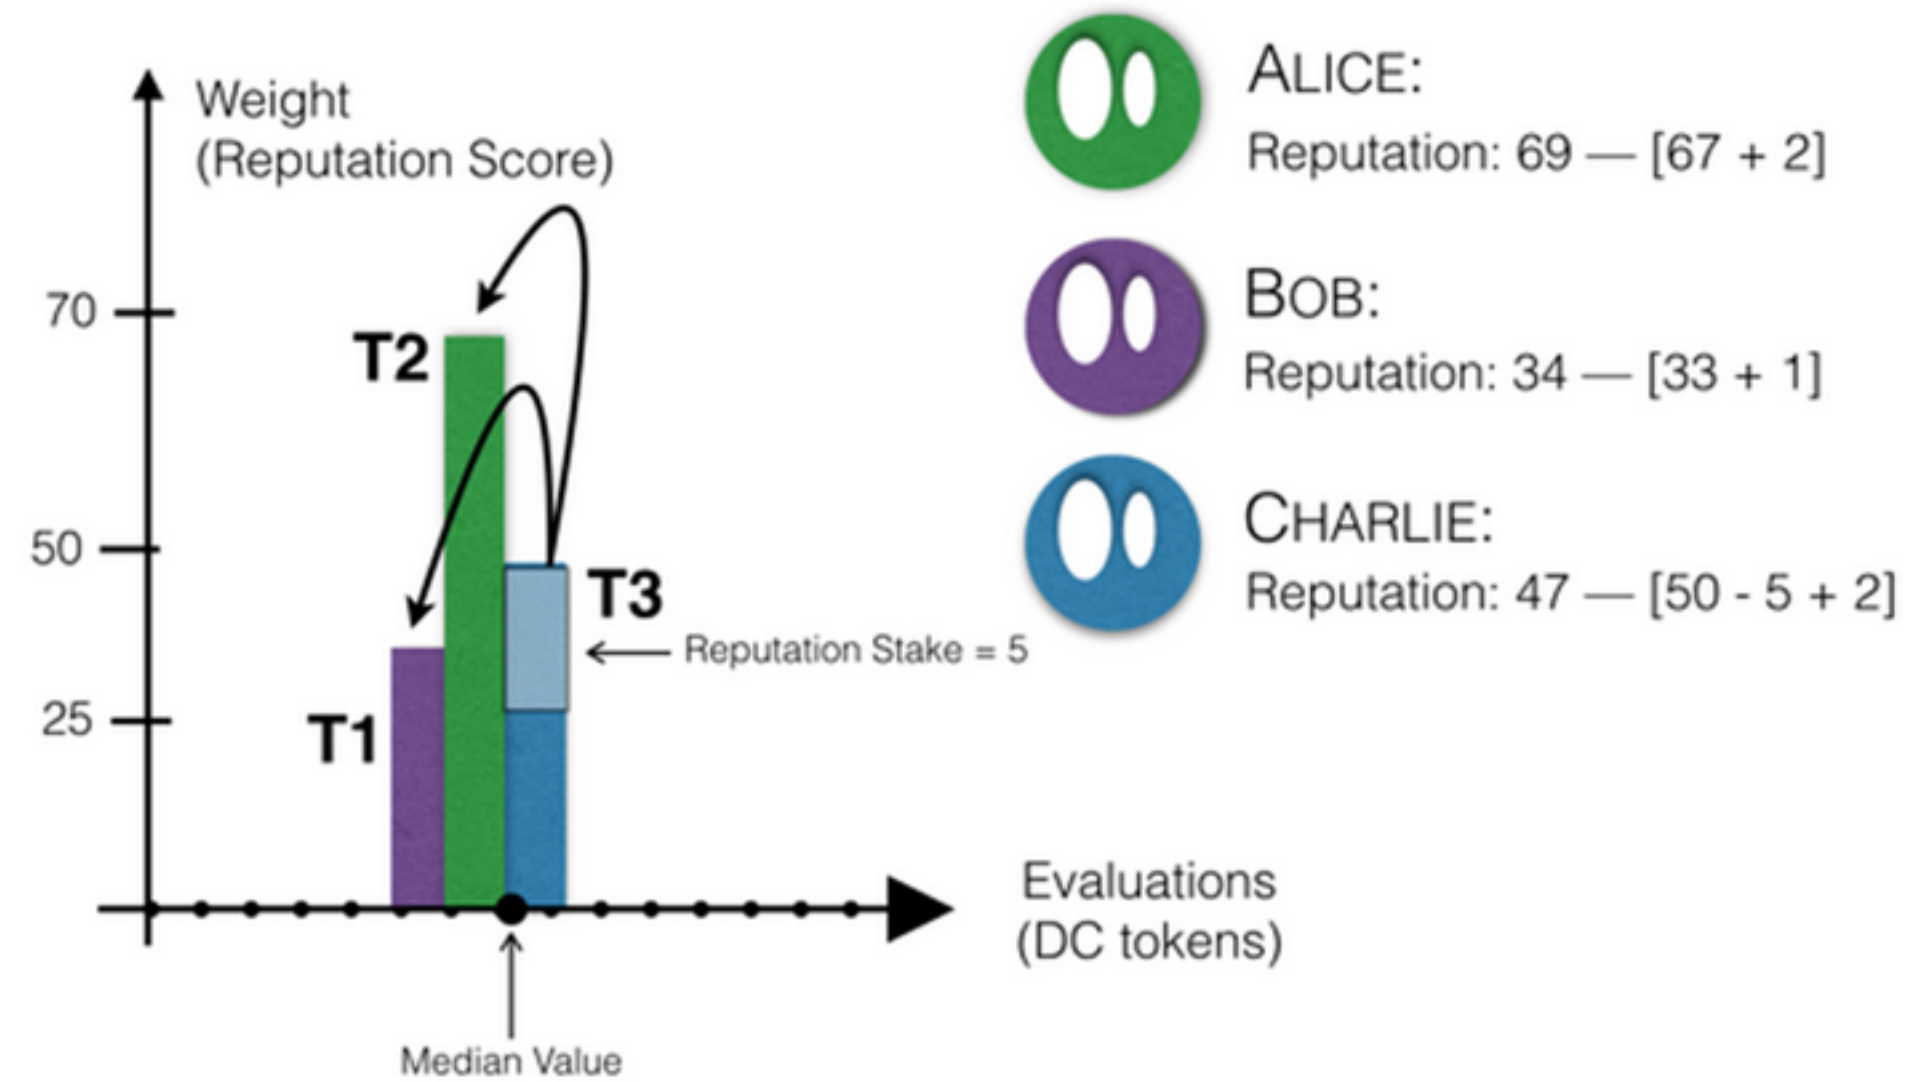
Weight
(Reputation Score)

70

50

25

T2

T3

T1

Reputation Stake = 5

Evaluations
(DC tokens)

Median Value

ALICE:
Reputation: 69 — [67 + 2]

BOB:
Reputation: 34 — [33 + 1]

CHARLIE:
Reputation: 47 — [50 - 5 + 2]